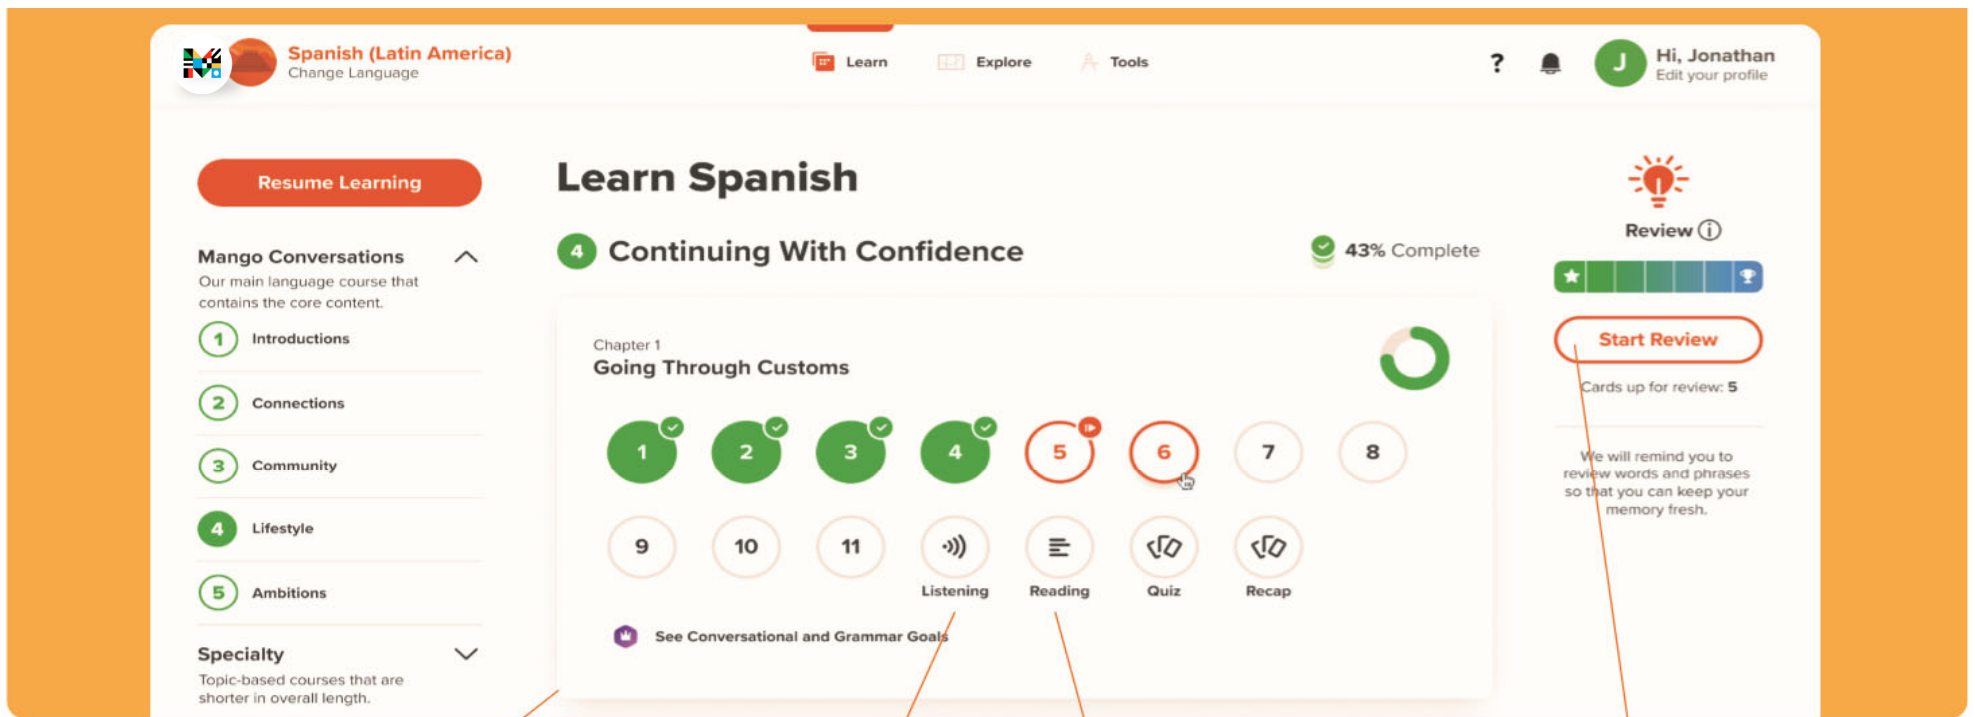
Spanish (Latin America)
Change Language

Learn Explore Tools

?

J Hi, Jonathan
Edit your profile

Resume Learning

Mango Conversations
Our main language course that contains the core content.

1 Introductions
2 Connections
3 Community
4 Lifestyle
5 Ambitions

Specialty
Topic-based courses that are shorter in overall length.

Learn Spanish

4 Continuing With Confidence

43% Complete

Chapter 1
Going Through Customs

1 2 3 4 5 6 7 8

9 10 11 Listening Reading Quiz Recap

See Conversational and Grammar Goals

Review ⓘ

Start Review

Cards up for review: 5

We will remind you to review words and phrases so that you can keep your memory fresh.